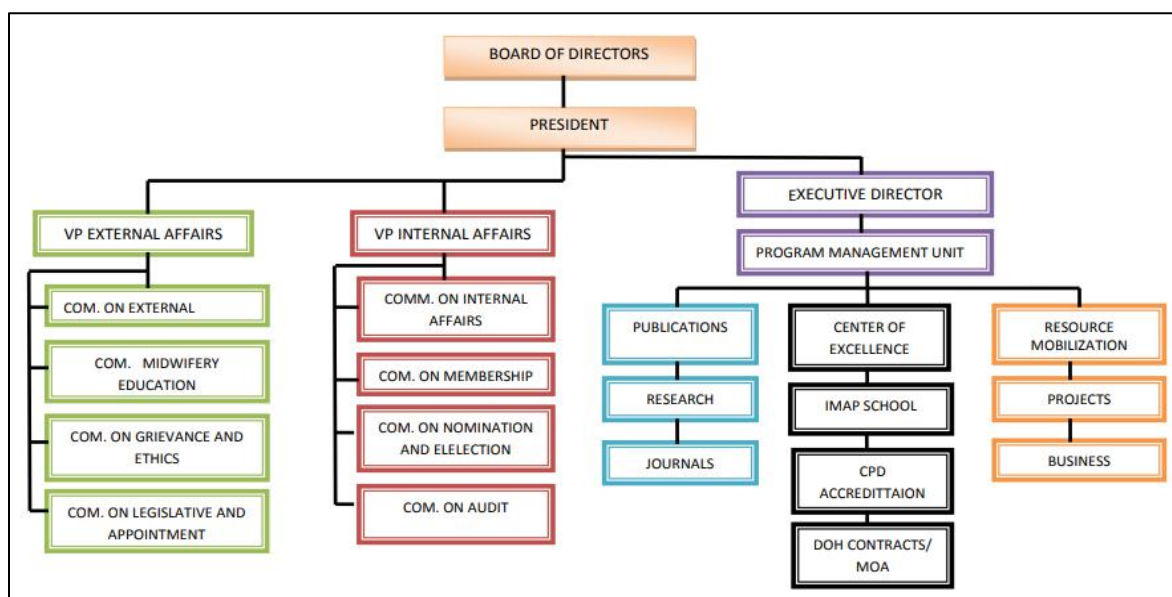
BOARD OF DIRECTORS

PRESIDENT

VP EXTERNAL AFFAIRS

COM. ON EXTERNAL

COM. MIDWIFERY EDUCATION

COM. ON GRIEVANCE AND ETHICS

COM. ON LEGISLATIVE AND APPOINTMENT

VP INTERNAL AFFAIRS

COMM. ON INTERNAL AFFAIRS

COM. ON MEMBERSHIP

COM. ON NOMINATION AND ELELECTION

COM. ON AUDIT

EXECUTIVE DIRECTOR

PROGRAM MANAGEMENT UNIT

PUBLICATIONS

RESEARCH

JOURNALS

CENTER OF EXCELLENCE

IMAP SCHOOL

CPD ACCREDITTAION

DOH CONTRACTS/ MOA

RESOURCE MOBILIZATION

PROJECTS

BUSINESS